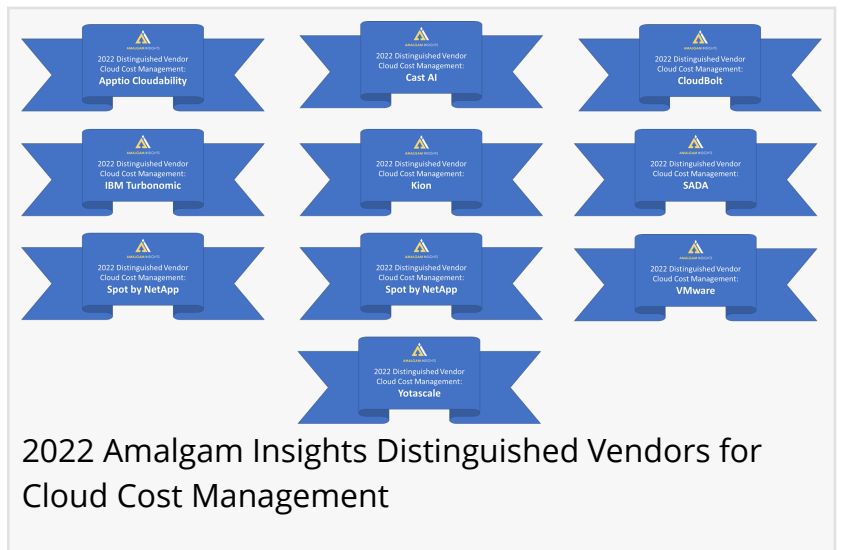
AMALGAM INSIGHTS
2022 Distinguished Vendor
Cloud Cost Management:
Apptio Cloudability

AMALGAM INSIGHTS
2022 Distinguished Vendor
Cloud Cost Management:
Cast AI

AMALGAM INSIGHTS
2022 Distinguished Vendor
Cloud Cost Management:
CloudBolt

AMALGAM INSIGHTS
2022 Distinguished Vendor
Cloud Cost Management:
IBM Turbonomic

AMALGAM INSIGHTS
2022 Distinguished Vendor
Cloud Cost Management:
Kion

AMALGAM INSIGHTS
2022 Distinguished Vendor
Cloud Cost Management:
SADA

AMALGAM INSIGHTS
2022 Distinguished Vendor
Cloud Cost Management:
Spot by NetApp

AMALGAM INSIGHTS
2022 Distinguished Vendor
Cloud Cost Management:
Spot by NetApp

AMALGAM INSIGHTS
2022 Distinguished Vendor
Cloud Cost Management:
VMware

AMALGAM INSIGHTS
2022 Distinguished Vendor
Cloud Cost Management:
Yotascale

2022 Amalgam Insights Distinguished Vendors for Cloud Cost Management